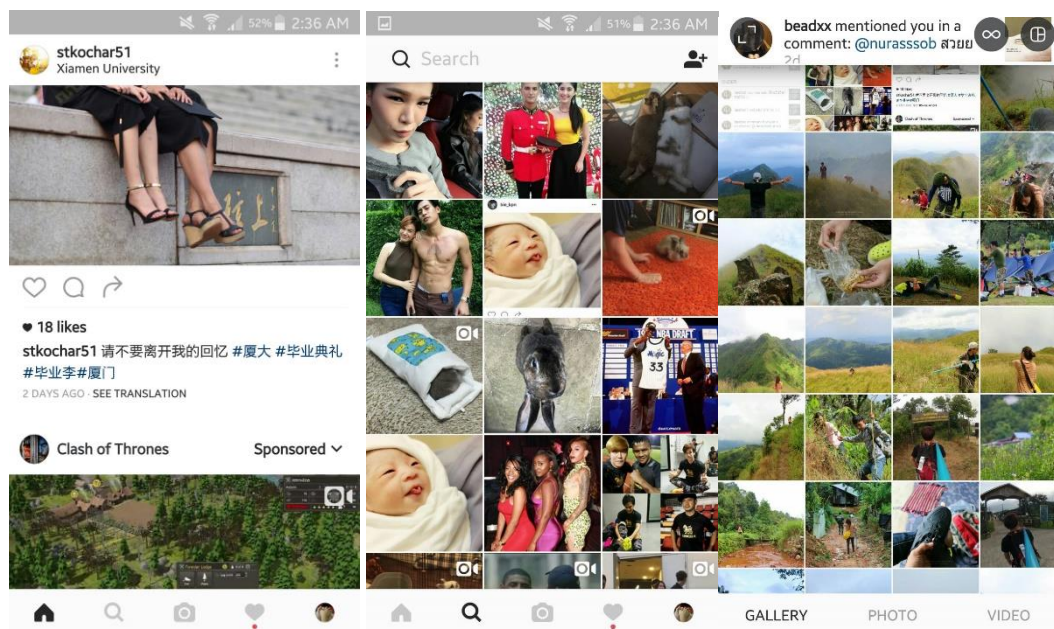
52% 2:36 AM

stkochar51
Xiamen University

18 likes

stkochar51 请不要离开我的回忆 #厦大 #毕业典礼 #毕业李 #厦门

2 DAYS AGO · SEE TRANSLATION

Clash of Thrones

Sponsored

51% 2:36 AM

Search

beadxx mentioned you in a comment: @nurasssob สวยย
2d

GALLERY

PHOTO

VIDEO